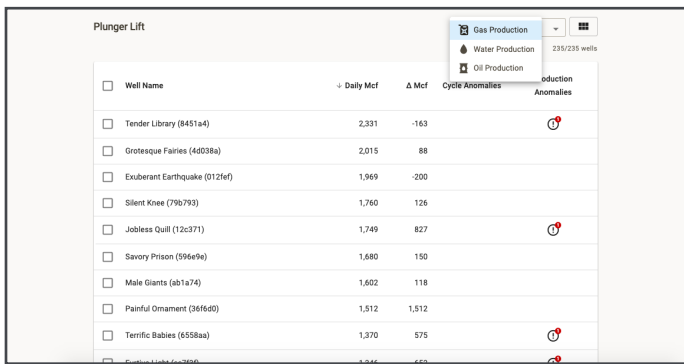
Plunger Lift

Gas Production
Water Production
Oil Production

235/235 wells

| | Well Name | ↓ Daily Mcf | Δ Mcf | Cycle Anomalies | Production Anomalies |
|---|---|---|---|---|---|
| ☐ | Tender Library (8451a4) | 2,331 | -163 | | ! |
| ☐ | Grotesque Fairies (4d038a) | 2,015 | 88 | | |
| ☐ | Exuberant Earthquake (012fef) | 1,969 | -200 | | |
| ☐ | Silent Knee (79b793) | 1,760 | 126 | | |
| ☐ | Jobless Quill (12c371) | 1,749 | 827 | | ! |
| ☐ | Savory Prison (596e9e) | 1,680 | 150 | | |
| ☐ | Male Giants (ab1a74) | 1,602 | 118 | | |
| ☐ | Painful Ornament (36f6d0) | 1,512 | 1,512 | | |
| ☐ | Terrific Babies (6558aa) | 1,370 | 575 | | ! |
| ☐ | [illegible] | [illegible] | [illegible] | | ! |